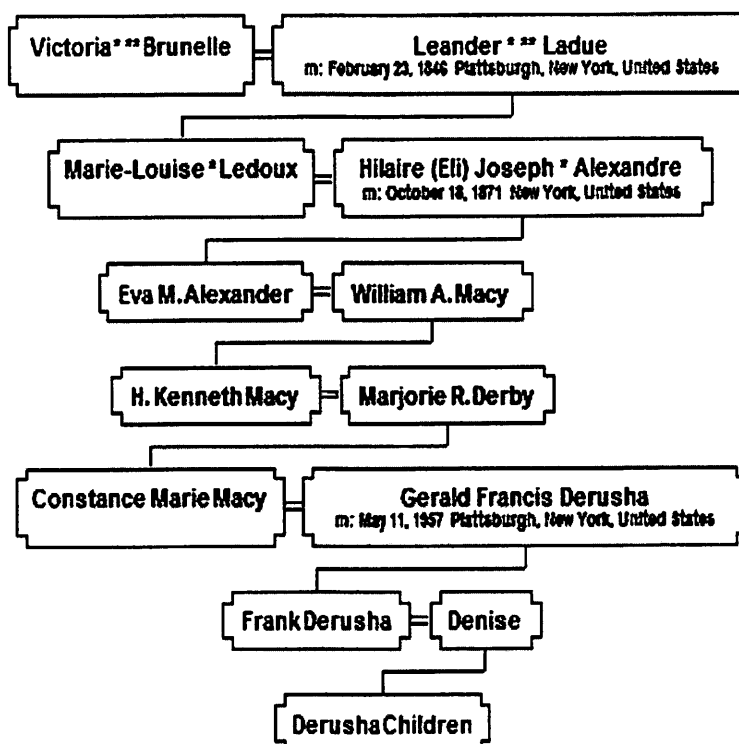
Victoria * ** Brunelle

Leander * ** Ladue
m: February 23, 1846 Plattsburgh, New York, United States

Marie-Louise * Ledoux

Hilaire (Eli) Joseph * Alexandre
m: October 18, 1871 New York, United States

Eva M. Alexander

William A. Macy

H. Kenneth Macy

Marjorie R. Derby

Constance Marie Macy

Gerald Francis Derusha
m: May 11, 1957 Plattsburgh, New York, United States

Frank Derusha

Denise

Derusha Children